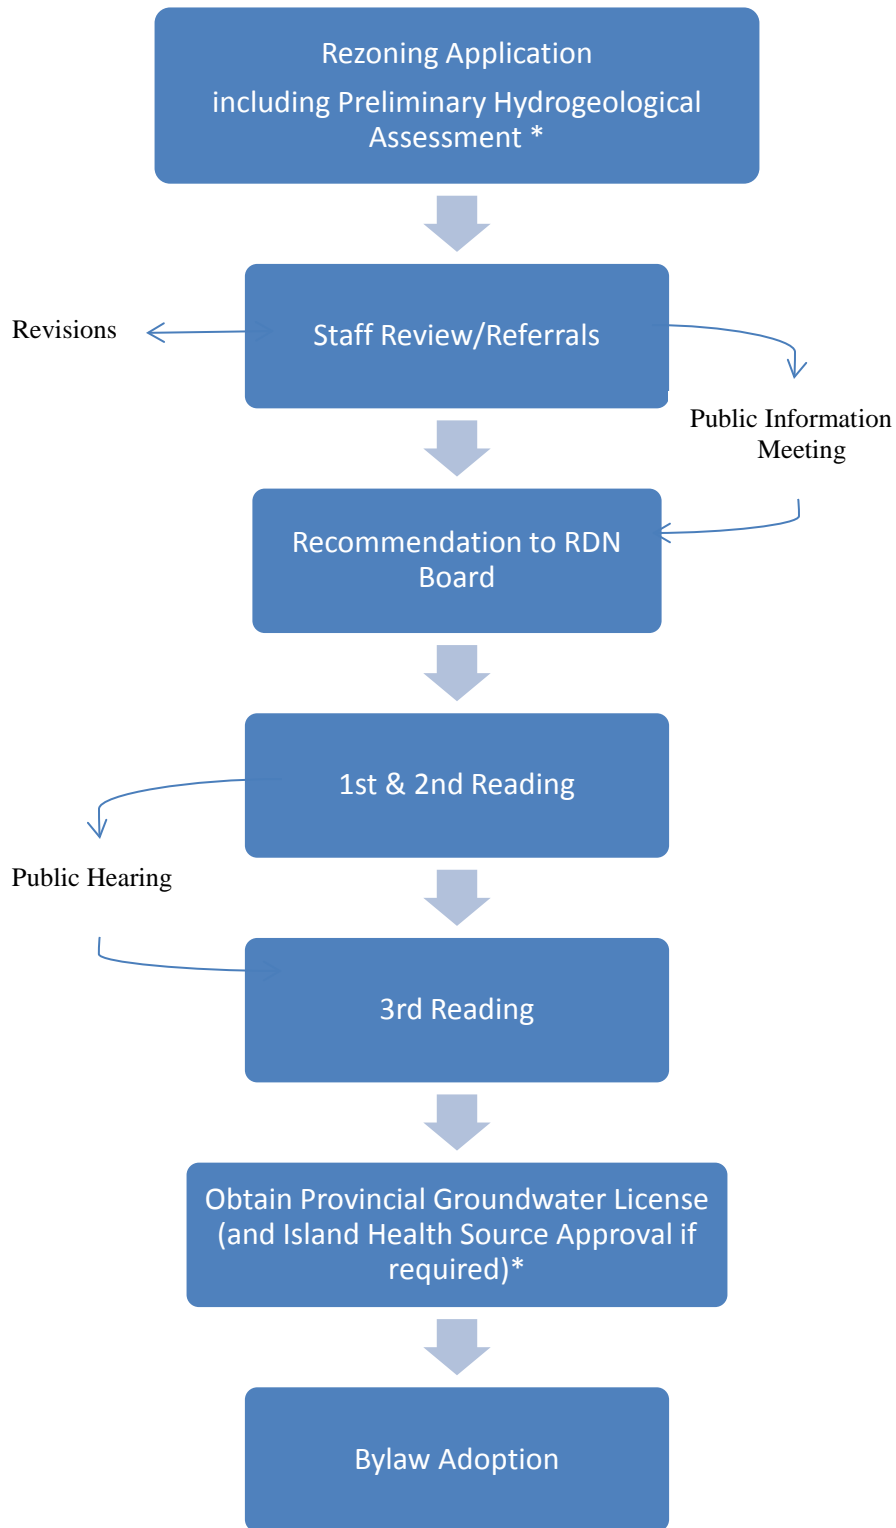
Rezoning Application

including Preliminary Hydrogeological Assessment *

Revisions

Staff Review/Referrals

Public Information Meeting

Recommendation to RDN Board

1st & 2nd Reading

Public Hearing

3rd Reading

Obtain Provincial Groundwater License (and Island Health Source Approval if required)*

Bylaw Adoption